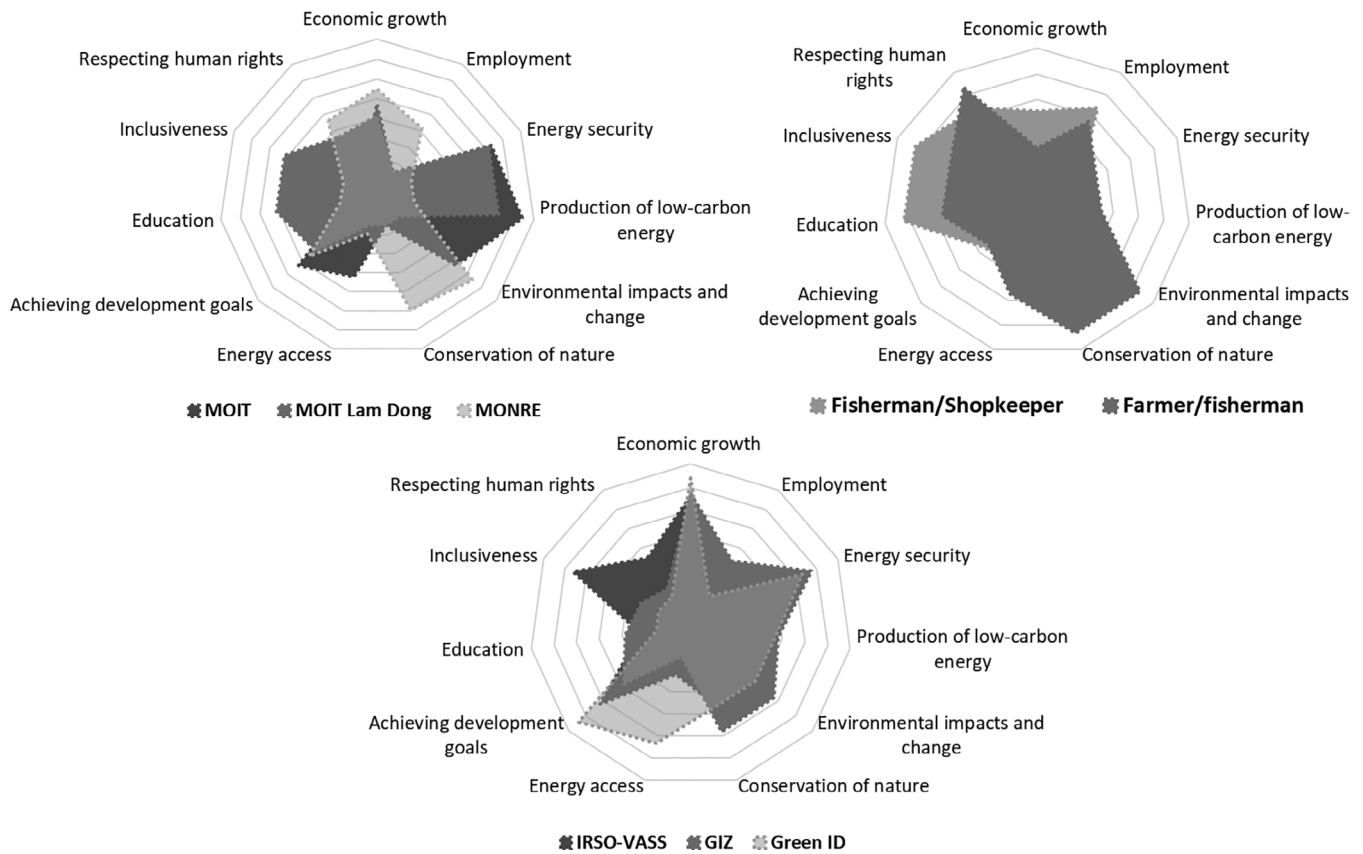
Economic growth
Employment
Energy security
Production of low-carbon energy
Environmental impacts and change
Conservation of nature
Energy access
Achieving development goals
Education
Inclusiveness
Respecting human rights

MOIT MOIT Lam Dong MONRE

Economic growth
Employment
Energy security
Production of low-carbon energy
Environmental impacts and change
Conservation of nature
Energy access
Achieving development goals
Education
Inclusiveness
Respecting human rights

Fisherman/Shopkeeper Farmer/fisherman

Economic growth
Employment
Energy security
Production of low-carbon energy
Environmental impacts and change
Conservation of nature
Energy access
Achieving development goals
Education
Inclusiveness
Respecting human rights

IRSO-VASS GIZ Green ID